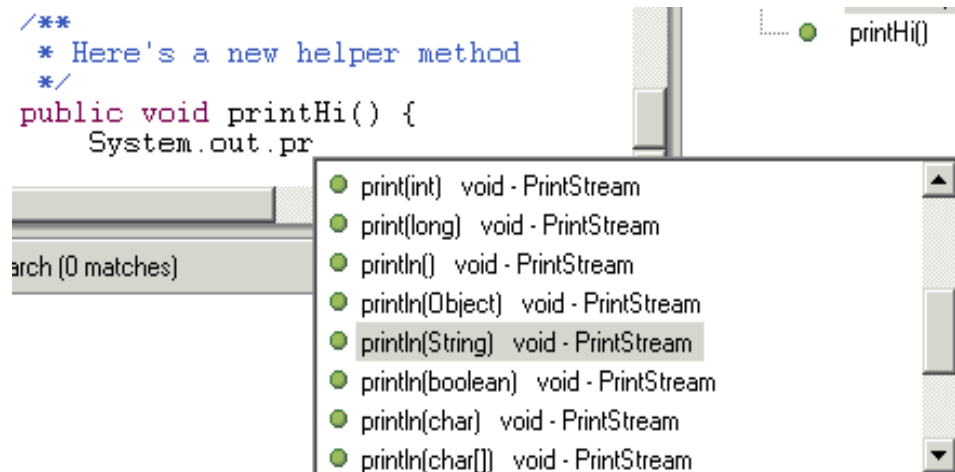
/**
 * Here's a new helper method
 */
public void printHi() {
    System.out.pr

printHi()

arch (0 matches)

print(int) void - PrintStream
print(long) void - PrintStream
println() void - PrintStream
println(Object) void - PrintStream
println(String) void - PrintStream
println(boolean) void - PrintStream
println(char) void - PrintStream
println(char[]) void - PrintStream